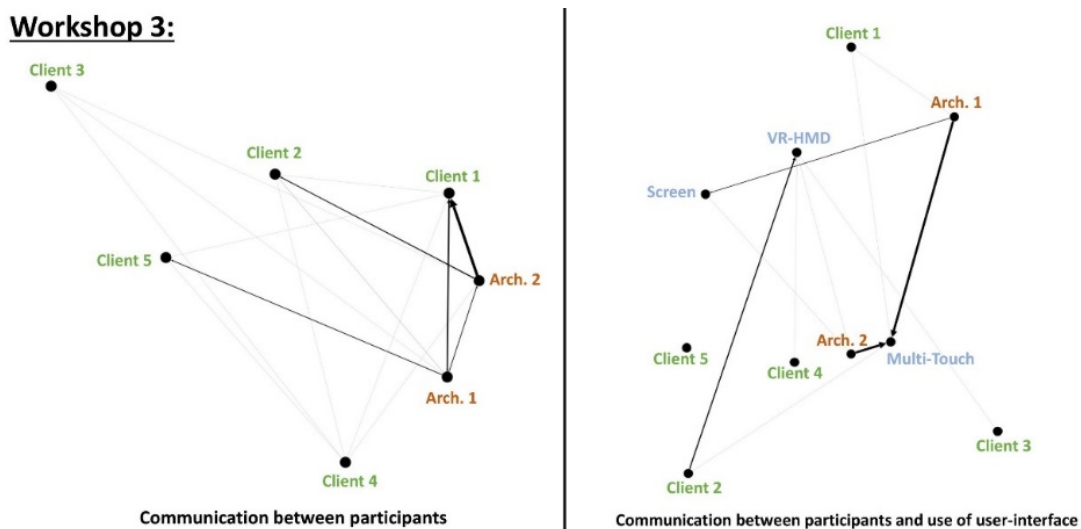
Workshop 3:

Client 3

Client 2

Client 1

Client 5

Arch. 2

Arch. 1

Client 4

Communication between participants

Client 1

Arch. 1

VR-HMD

Screen

Arch. 2

Multi-Touch

Client 5

Client 4

Client 3

Client 2

Communication between participants and use of user-interface